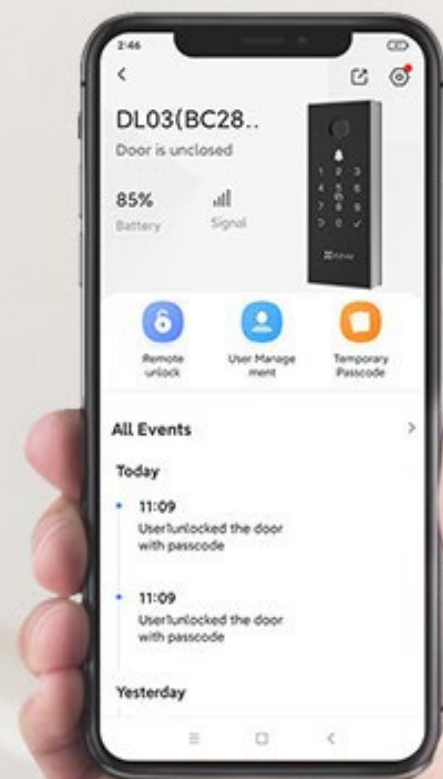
2:46

<

DL03(BC28..

Door is unclosed

85%
Battery

Signal

1 2 3
4 5 6
7 8 9
0

Remote unlock

User Management

Temporary Passcode

All Events

>

Today

11:09
User1unlocked the door with passcode

11:09
User1unlocked the door with passcode

Yesterday